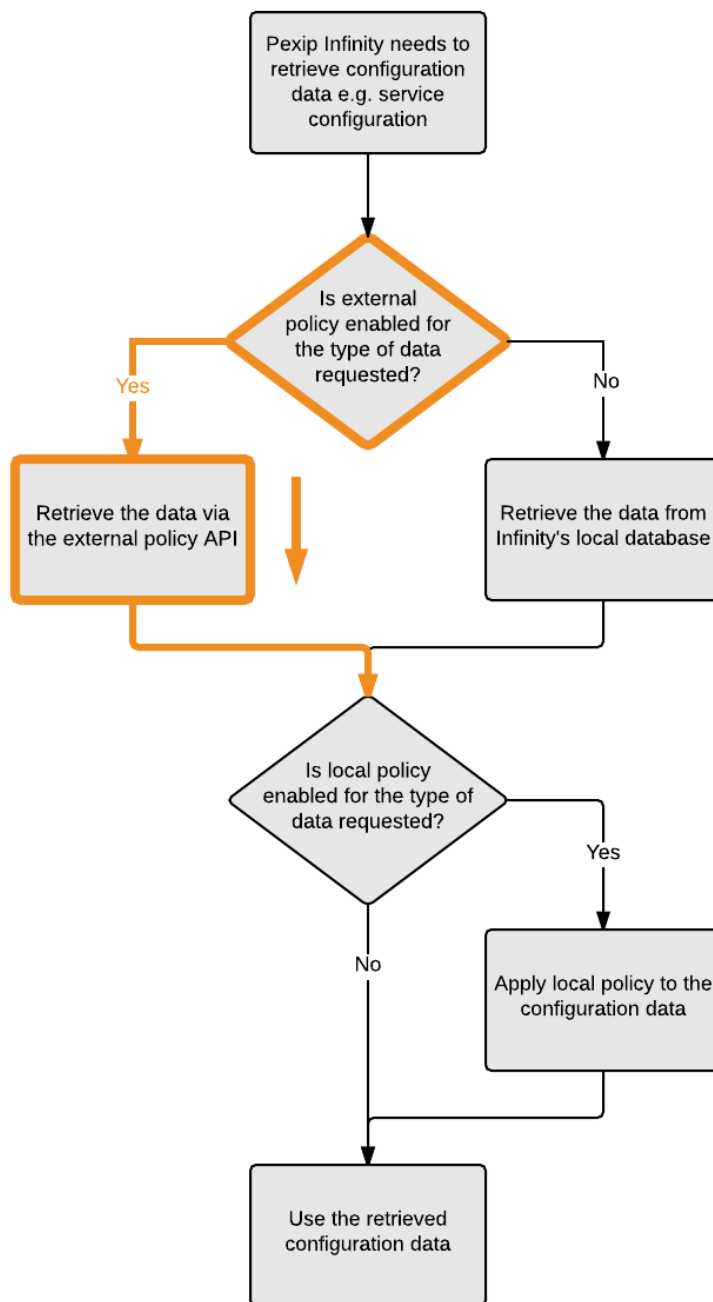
Pexip Infinity needs to retrieve configuration data e.g. service configuration

Is external policy enabled for the type of data requested?

Yes

No

Retrieve the data via the external policy API

Retrieve the data from Infinity's local database

Is local policy enabled for the type of data requested?

Yes

No

Apply local policy to the configuration data

Use the retrieved configuration data